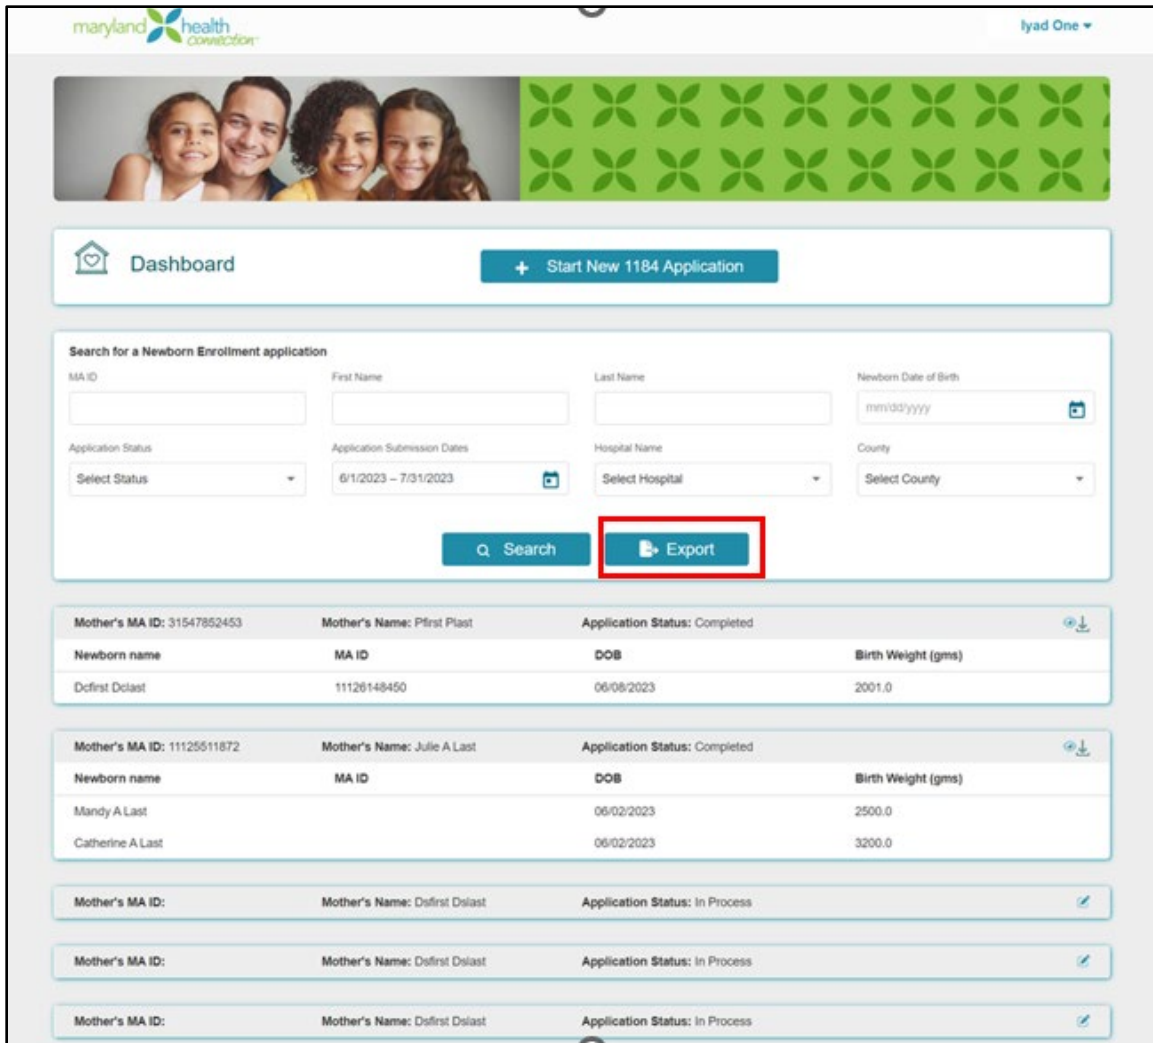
maryland health connection

Iyad One

Dashboard

+ Start New 1184 Application

Search for a Newborn Enrollment application

MA ID

First Name

Last Name

Newborn Date of Birth

mm/dd/yyyy

Application Status

Select Status

Application Submission Dates

6/1/2023 – 7/31/2023

Hospital Name

Select Hospital

County

Select County

Search

Export

| Mother's MA ID: 31547852453 | Mother's Name: Pfirst Plast | Application Status: Completed | |
|---|---|---|---|
| Newborn name | MA ID | DOB | Birth Weight (gms) |
| Dcfirst Dclast | 11126148450 | 06/08/2023 | 2001.0 |

| Mother's MA ID: 11125511872 | Mother's Name: Julie A Last | Application Status: Completed | |
|---|---|---|---|
| Newborn name | MA ID | DOB | Birth Weight (gms) |
| Mandy A Last | | 06/02/2023 | 2500.0 |
| Catherine A Last | | 06/02/2023 | 3200.0 |

Mother's MA ID: Mother's Name: Dsfirst Dslast Application Status: In Process

Mother's MA ID: Mother's Name: Dsfirst Dslast Application Status: In Process

Mother's MA ID: Mother's Name: Dsfirst Dslast Application Status: In Process